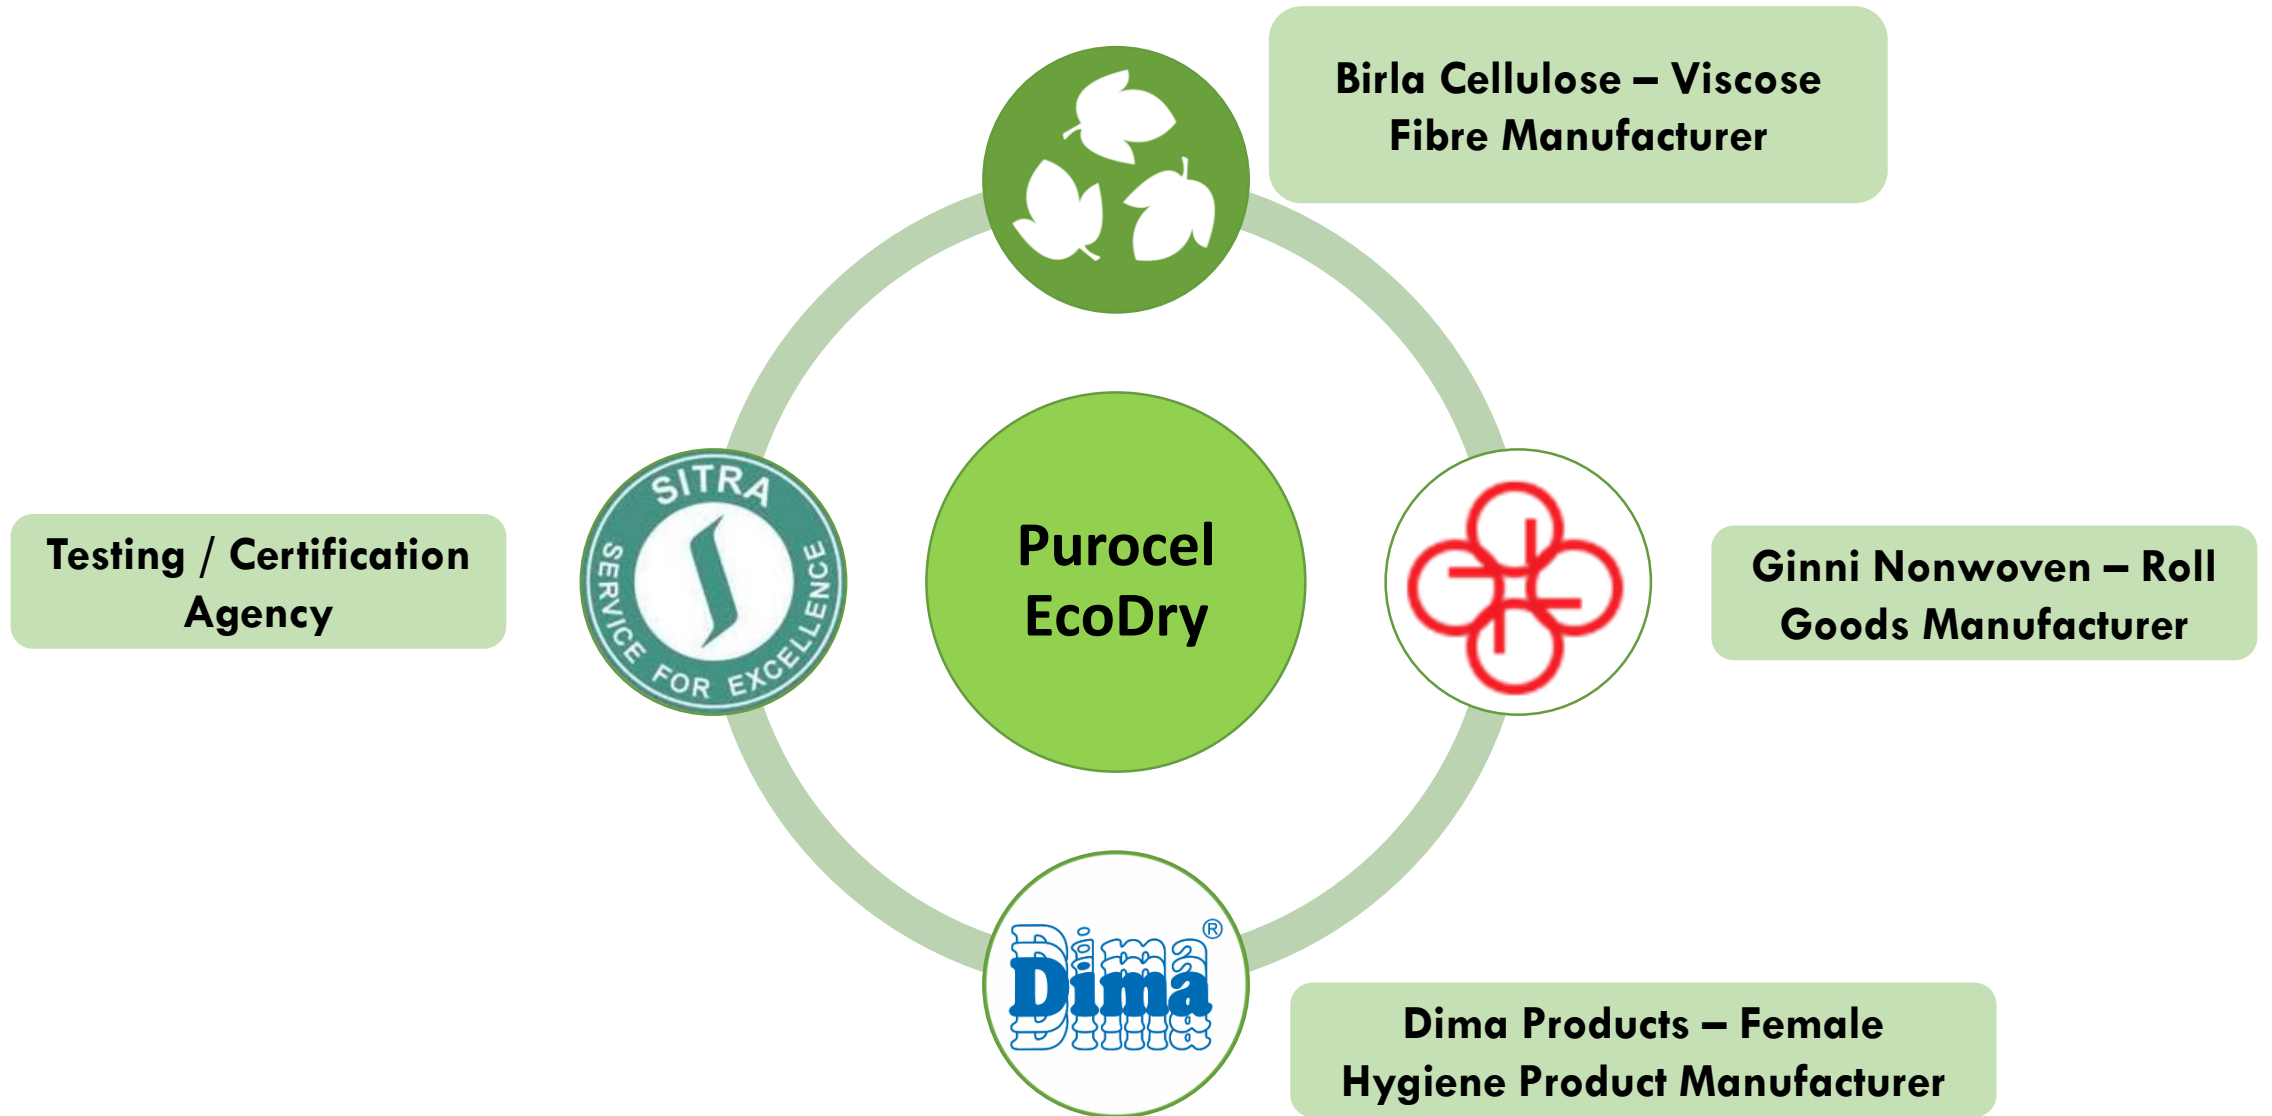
Birla Cellulose – Viscose Fibre Manufacturer

SITRA

SERVICE FOR EXCELLENCE

Testing / Certification Agency

Purocel EcoDry

Ginni Nonwoven – Roll Goods Manufacturer

Dima®

Dima Products – Female Hygiene Product Manufacturer